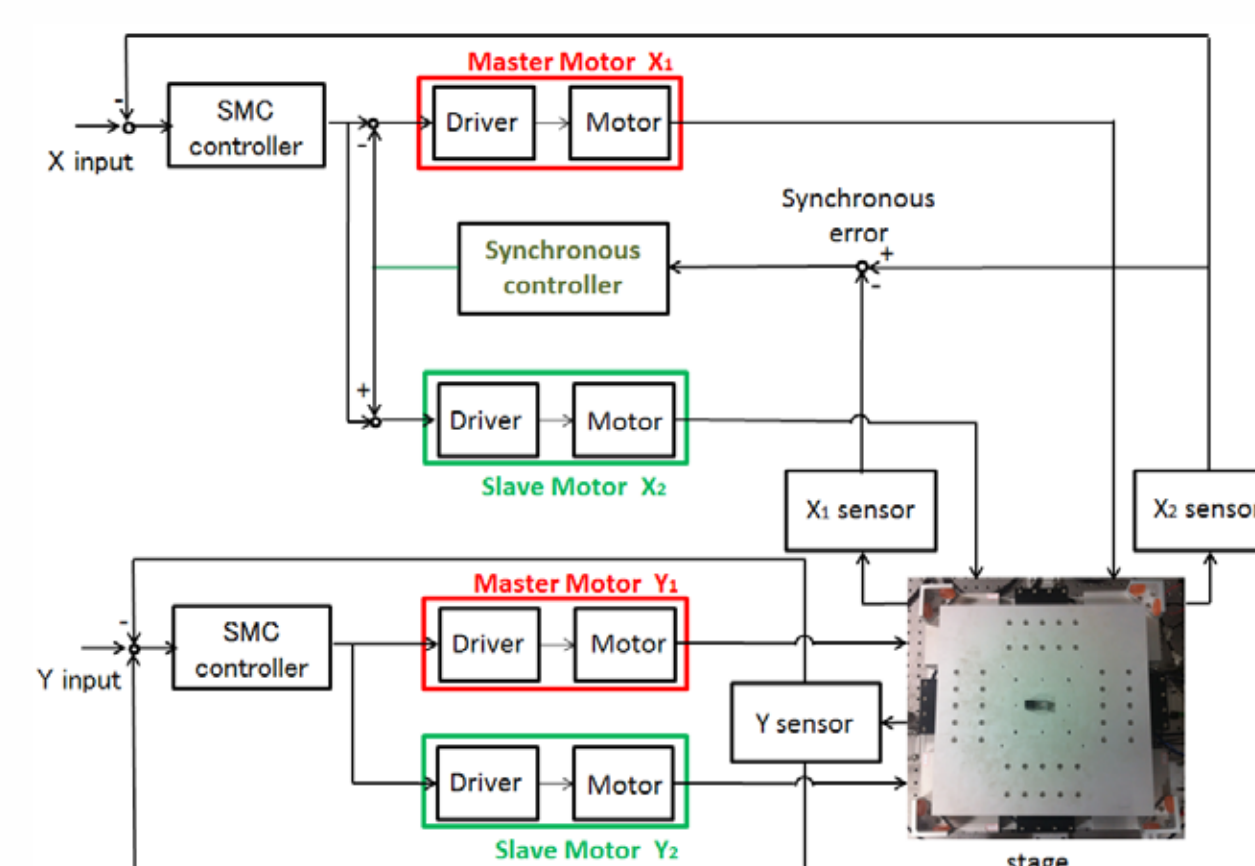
Master Motor $X_1$

-

SMC controller

Driver

Motor

X input

-

Synchronous error

+

Synchronous controller

-

+

Driver

Motor

Slave Motor $X_2$

$X_1$ sensor

$X_2$ sensor

Master Motor $Y_1$

-

SMC controller

Driver

Motor

Y input

Y sensor

Driver

Motor

Slave Motor $Y_2$

stage